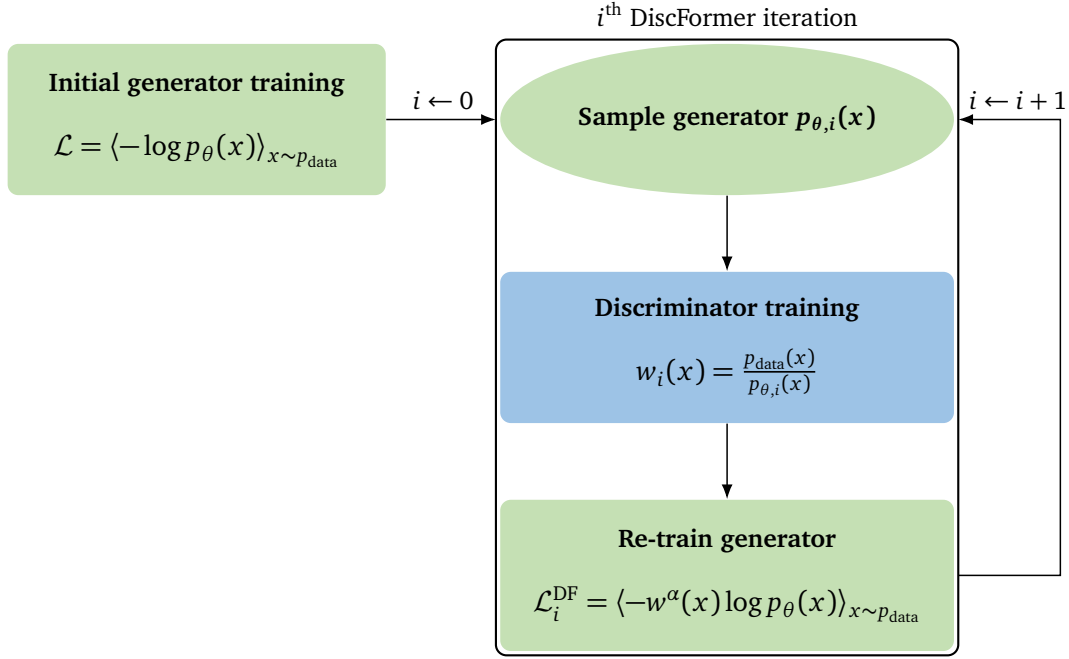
$i^{\text{th}}$ DiscFormer iteration

**Initial generator training**

$\mathcal{L} = \langle -\log p_\theta(x) \rangle_{x \sim p_{\text{data}}}$

$i \leftarrow 0$

**Sample generator $p_{\theta,i}(x)$**

$i \leftarrow i+1$

**Discriminator training**

$w_i(x) = \frac{p_{\text{data}}(x)}{p_{\theta,i}(x)}$

**Re-train generator**

$\mathcal{L}_i^{\text{DF}} = \langle -w^\alpha(x) \log p_\theta(x) \rangle_{x \sim p_{\text{data}}}$